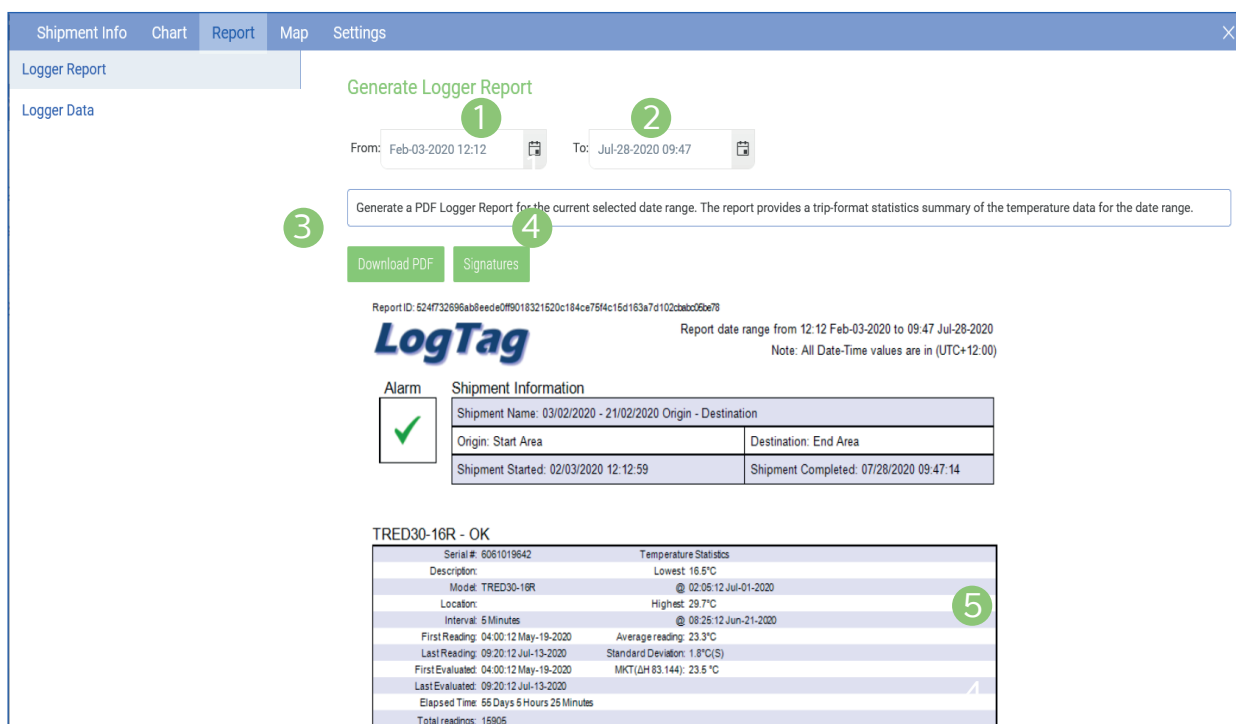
Shipment Info Chart Report Map Settings

Logger Report

Logger Data

Generate Logger Report

1

2

From: Feb-03-2020 12:12

To: Jul-28-2020 09:47

Generate a PDF Logger Report for the current selected date range. The report provides a trip-format statistics summary of the temperature data for the date range.

3

4

Download PDF

Signatures

Report ID: 524f732696ab8eede0ff9018321520c184ce75f4c15d163a7d102cbabc06be78

LogTag

Report date range from 12:12 Feb-03-2020 to 09:47 Jul-28-2020
Note: All Date-Time values are in (UTC+12:00)

Alarm

✓

Shipment Information

| Shipment Name: 03/02/2020 - 21/02/2020 Origin - Destination | |
|---|---|
| Origin: Start Area | Destination: End Area |
| Shipment Started: 02/03/2020 12:12:59 | Shipment Completed: 07/28/2020 09:47:14 |

TRED30-16R - OK

| | |
|---|---|
| Serial #: 6061019642 | Temperature Statistics |
| Description: | Lowest: 16.5°C |
| Model: TRED30-16R | @ 02:05:12 Jul-01-2020 |
| Location: | Highest: 29.7°C |
| Interval: 5 Minutes | @ 08:25:12 Jun-21-2020 |
| First Reading: 04:00:12 May-19-2020 | Average reading: 23.3°C |
| Last Reading: 09:20:12 Jul-13-2020 | Standard Deviation: 1.8°C(S) |
| First Evaluated: 04:00:12 May-19-2020 | MKT(ΔH 83.144): 23.5 °C |
| Last Evaluated: 09:20:12 Jul-13-2020 | |
| Elapsed Time: 55 Days 5 Hours 25 Minutes | |
| Total readings: 15905 | |

5